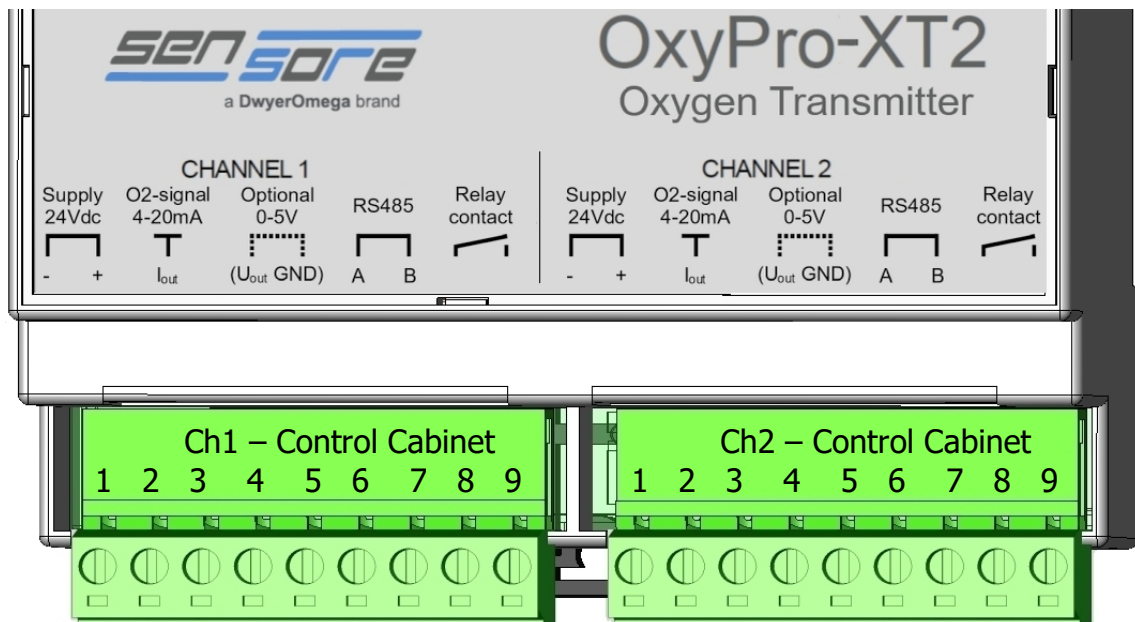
SENSORE
a DwyerOmega brand

OxyPro-XT2
Oxygen Transmitter

CHANNEL 1

Supply 24Vdc
- +

O2-signal 4-20mA
$I_{out}$

Optional 0-5V
($U_{out}$ GND)

RS485
A B

Relay contact

CHANNEL 2

Supply 24Vdc
- +

O2-signal 4-20mA
$I_{out}$

Optional 0-5V
($U_{out}$ GND)

RS485
A B

Relay contact

Ch1 – Control Cabinet
1 2 3 4 5 6 7 8 9

Ch2 – Control Cabinet
1 2 3 4 5 6 7 8 9